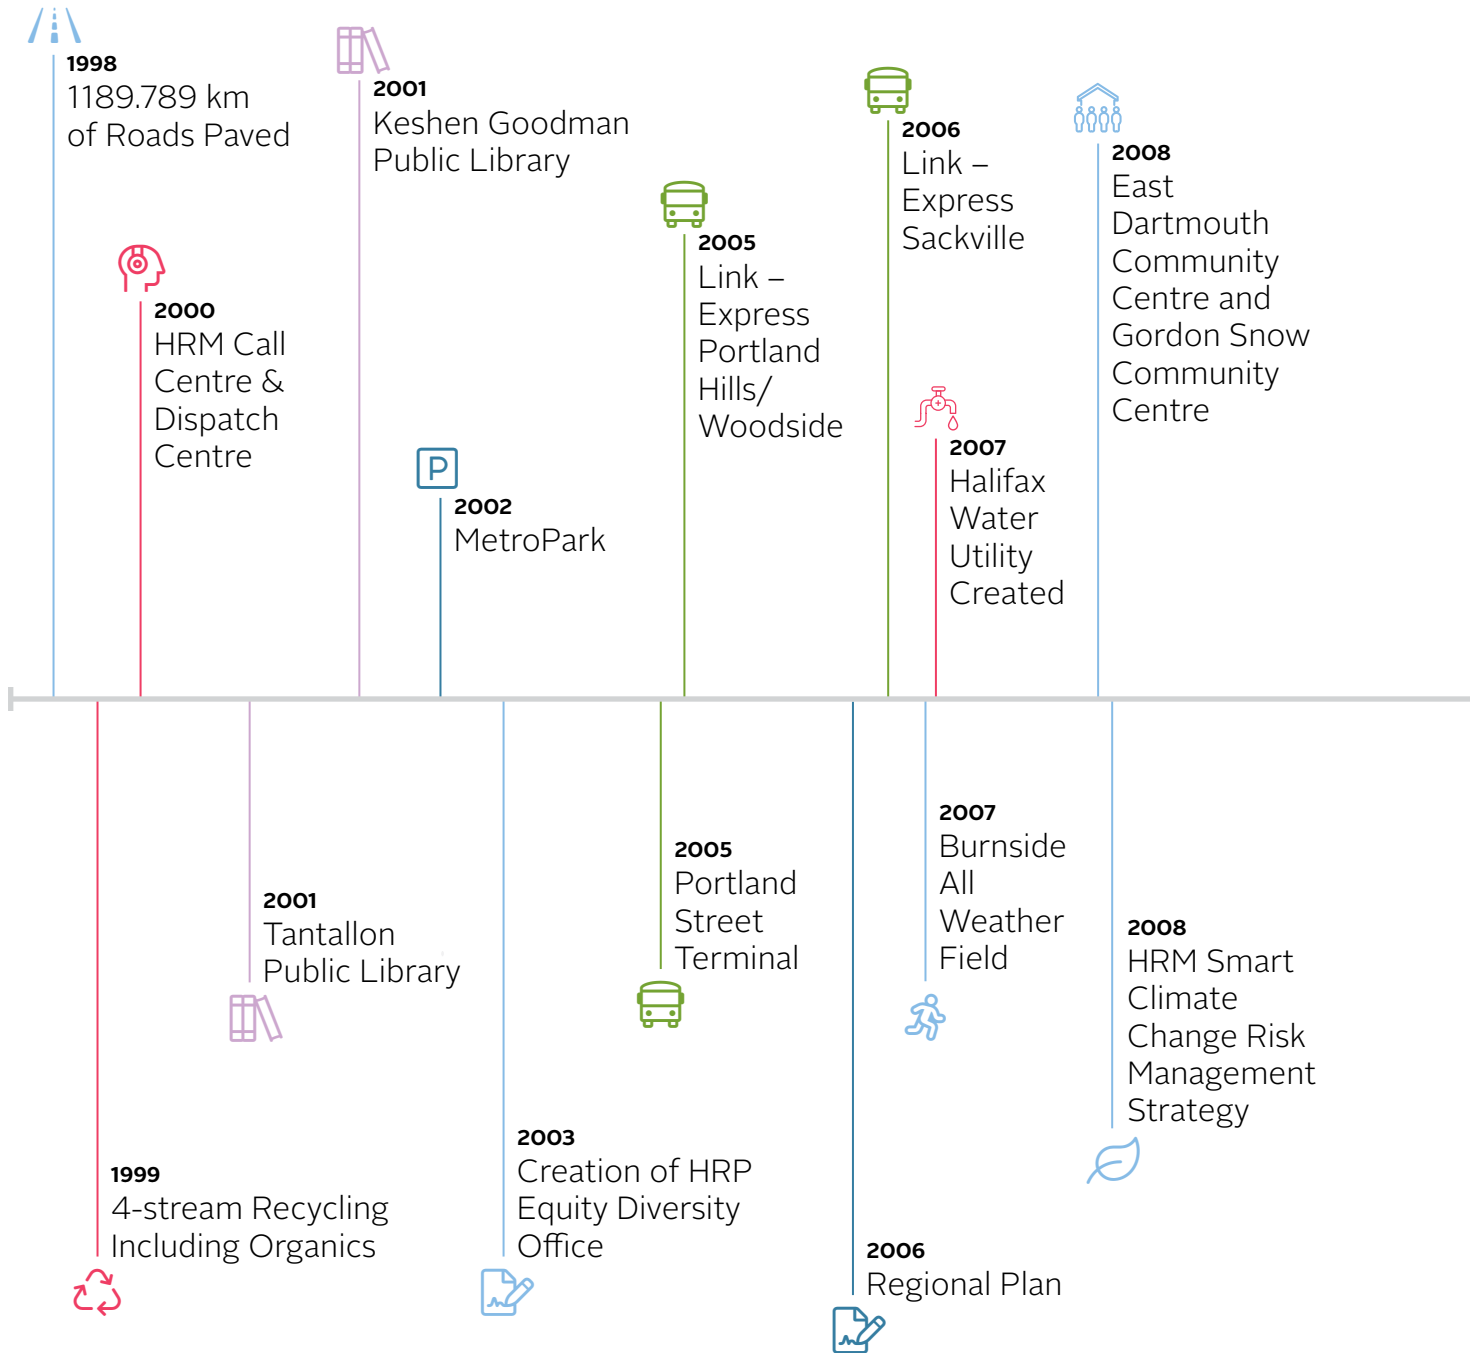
1998
1189.789 km of Roads Paved

2001
Keshen Goodman Public Library

2006
Link – Express Sackville

2008
East Dartmouth Community Centre and Gordon Snow Community Centre

2000
HRM Call Centre & Dispatch Centre

2005
Link – Express Portland Hills/ Woodside

2002
MetroPark

2007
Halifax Water Utility Created

2001
Tantallon Public Library

2005
Portland Street Terminal

2007
Burnside All Weather Field

2008
HRM Smart Climate Change Risk Management Strategy

1999
4-stream Recycling Including Organics

2003
Creation of HRP Equity Diversity Office

2006
Regional Plan